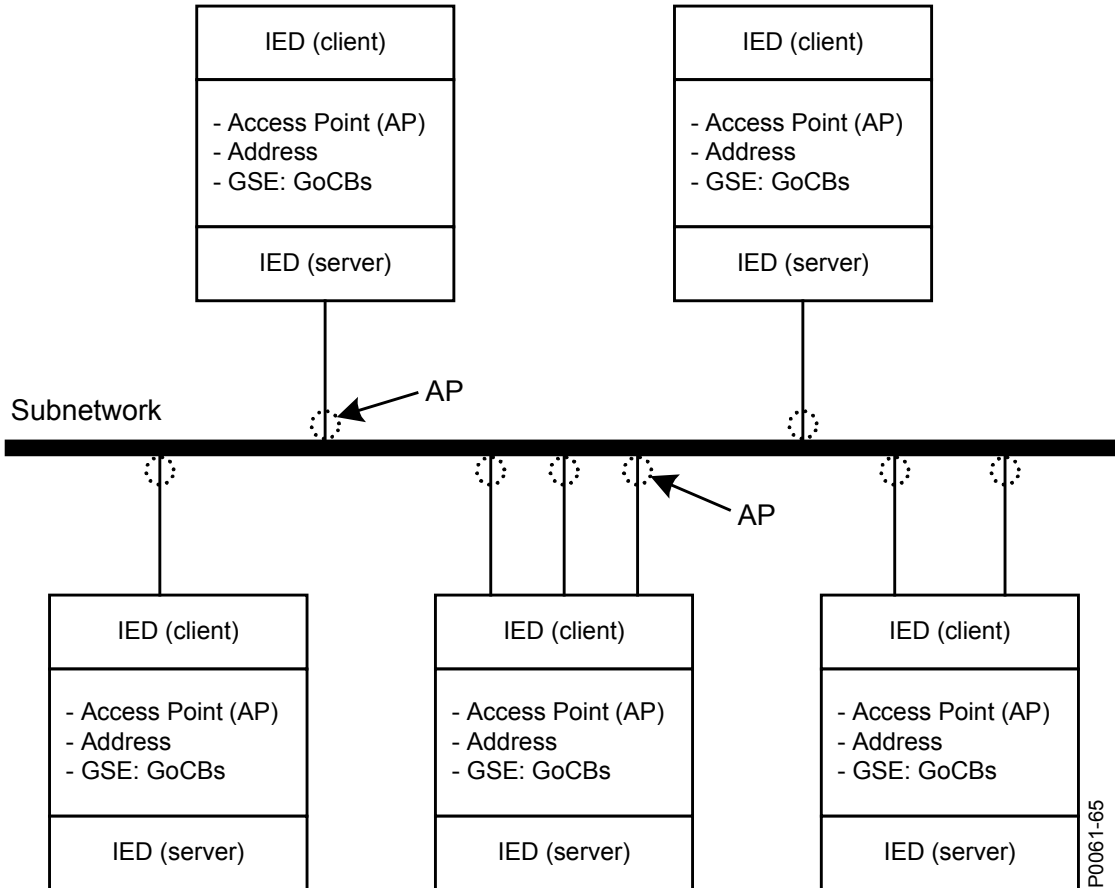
IED (client)

- Access Point (AP)
- Address
- GSE: GoCBs

IED (server)

IED (client)

- Access Point (AP)
- Address
- GSE: GoCBs

IED (server)

AP

Subnetwork

AP

IED (client)

- Access Point (AP)
- Address
- GSE: GoCBs

IED (server)

IED (client)

- Access Point (AP)
- Address
- GSE: GoCBs

IED (server)

IED (client)

- Access Point (AP)
- Address
- GSE: GoCBs

IED (server)

P0061-65